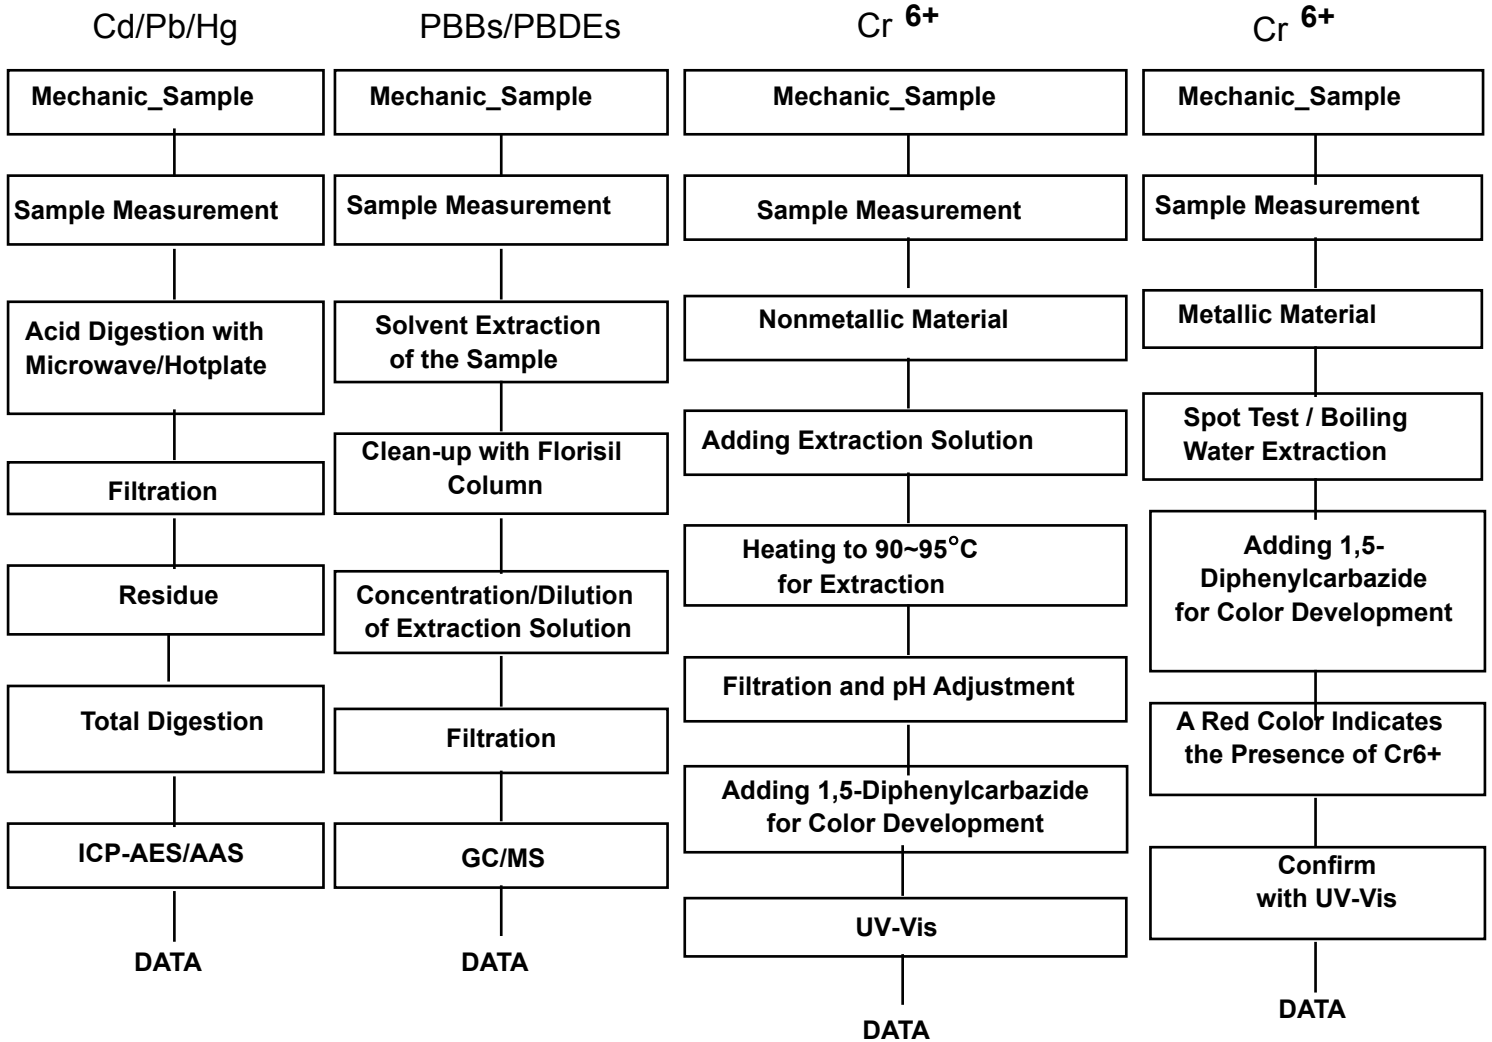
Cd/Pb/Hg

Mechanic_Sample

Sample Measurement

Acid Digestion with Microwave/Hotplate

Filtration

Residue

Total Digestion

ICP-AES/AAS

DATA

PBBs/PBDEs

Mechanic_Sample

Sample Measurement

Solvent Extraction of the Sample

Clean-up with Florisil Column

Concentration/Dilution of Extraction Solution

Filtration

GC/MS

DATA

Cr $^{6+}$

Mechanic_Sample

Sample Measurement

Nonmetallic Material

Adding Extraction Solution

Heating to 90~95°C for Extraction

Filtration and pH Adjustment

Adding 1,5-Diphenylcarbazide for Color Development

UV-Vis

DATA

Cr $^{6+}$

Mechanic_Sample

Sample Measurement

Metallic Material

Spot Test / Boiling Water Extraction

Adding 1,5-Diphenylcarbazide for Color Development

A Red Color Indicates the Presence of Cr6+

Confirm with UV-Vis

DATA